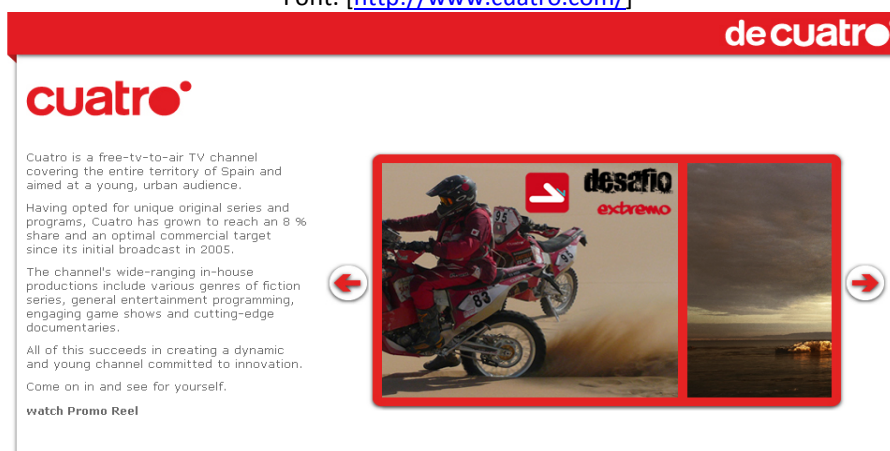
Font: [http://www.cuatro.com/]

de cuatro

cuatro

Cuatro is a free-tv-to-air TV channel covering the entire territory of Spain and aimed at a young, urban audience.

Having opted for unique original series and programs, Cuatro has grown to reach an 8 % share and an optimal commercial target since its initial broadcast in 2005.

The channel's wide-ranging in-house productions include various genres of fiction series, general entertainment programming, engaging game shows and cutting-edge documentaries.

All of this succeeds in creating a dynamic and young channel committed to innovation.

Come on in and see for yourself.

watch Promo Reel

desafío extremo

95

93

83